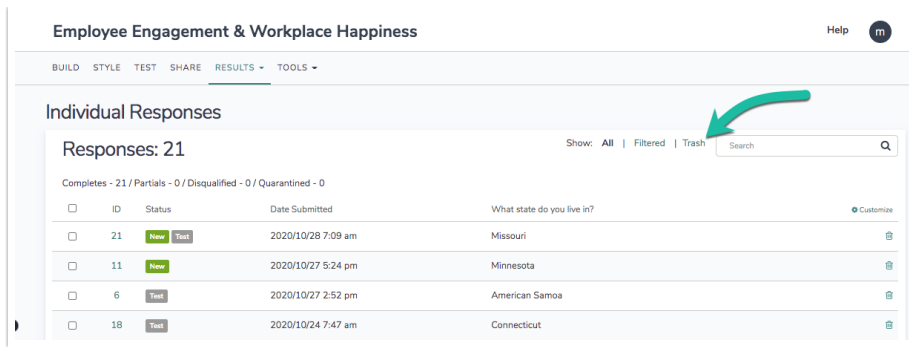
Employee Engagement & Workplace Happiness

Help m

BUILD STYLE TEST SHARE RESULTS ▾ TOOLS ▾

Individual Responses

Responses: 21

Show: All | Filtered | Trash

Search

Completes - 21 / Partials - 0 / Disqualified - 0 / Quarantined - 0

| | ID | Status | Date Submitted | What state do you live in? | Customize |
|---|---|---|---|---|---|
| | 21 | New Test | 2020/10/28 7:09 am | Missouri | |
| | 11 | New | 2020/10/27 5:24 pm | Minnesota | |
| | 6 | Test | 2020/10/27 2:52 pm | American Samoa | |
| | 18 | Test | 2020/10/24 7:47 am | Connecticut | |